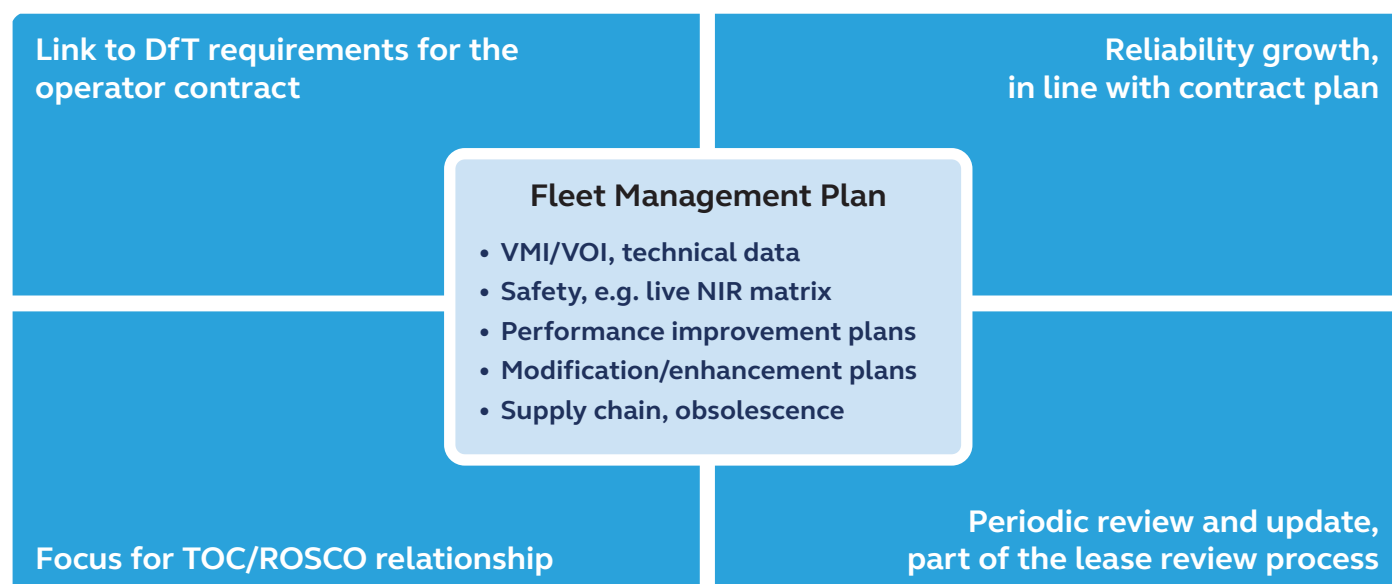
Link to DfT requirements for the operator contract

Reliability growth, in line with contract plan

Fleet Management Plan

• VMI/VOI, technical data
• Safety, e.g. live NIR matrix
• Performance improvement plans
• Modification/enhancement plans
• Supply chain, obsolescence

Focus for TOC/ROSCO relationship

Periodic review and update, part of the lease review process